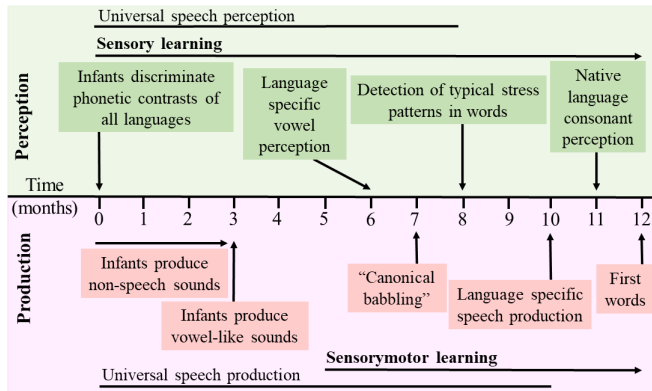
Universal speech perception

Sensory learning

Perception

Infants discriminate phonetic contrasts of all languages

Language specific vowel perception

Detection of typical stress patterns in words

Native language consonant perception

Time (months)

0 1 2 3 4 5 6 7 8 9 10 11 12

Production

Infants produce non-speech sounds

Infants produce vowel-like sounds

"Canonical babbling"

Language specific speech production

First words

Sensorymotor learning

Universal speech production